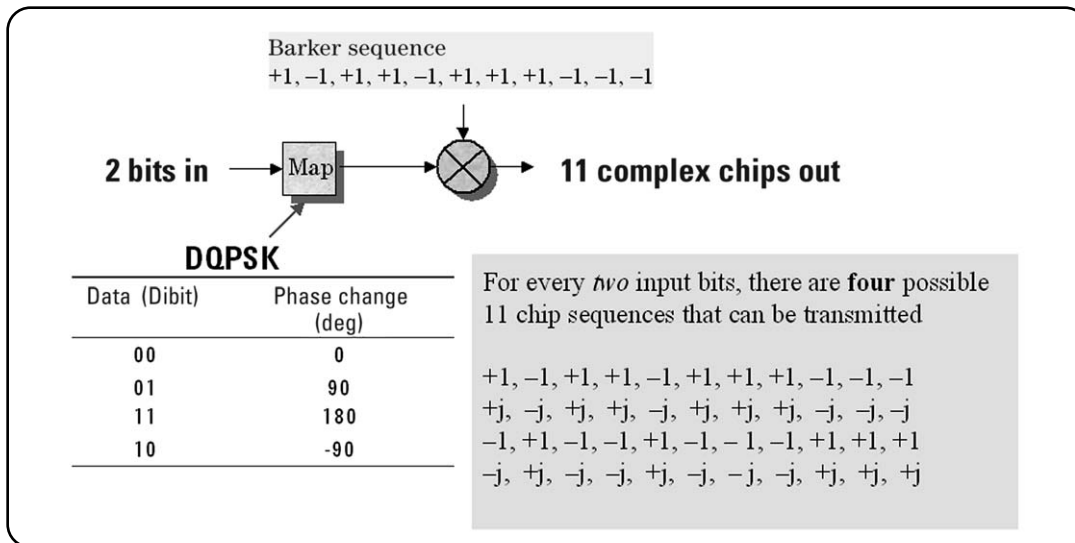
Barker sequence
+1, –1, +1, +1, –1, +1, +1, +1, –1, –1, –1

2 bits in

Map

11 complex chips out

DQPSK

| Data (Dibit) | Phase change (deg) |
|---|---|
| 00 | 0 |
| 01 | 90 |
| 11 | 180 |
| 10 | -90 |

For every *two* input bits, there are **four** possible 11 chip sequences that can be transmitted

+1, –1, +1, +1, –1, +1, +1, +1, –1, –1, –1
+j, –j, +j, +j, –j, +j, +j, +j, –j, –j, –j
–1, +1, –1, –1, +1, –1, – 1, –1, +1, +1, +1
–j, +j, –j, –j, +j, –j, – j, –j, +j, +j, +j